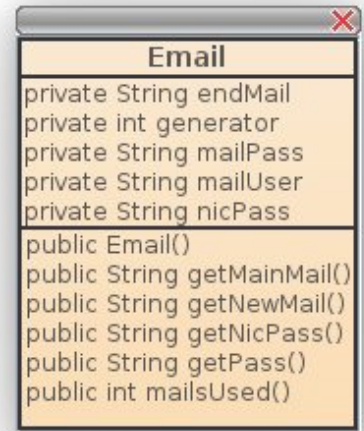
Email

private String endMail
private int generator
private String mailPass
private String mailUser
private String nicPass

public Email()
public String getMainMail()
public String getNewMail()
public String getNicPass()
public String getPass()
public int mailsUsed()